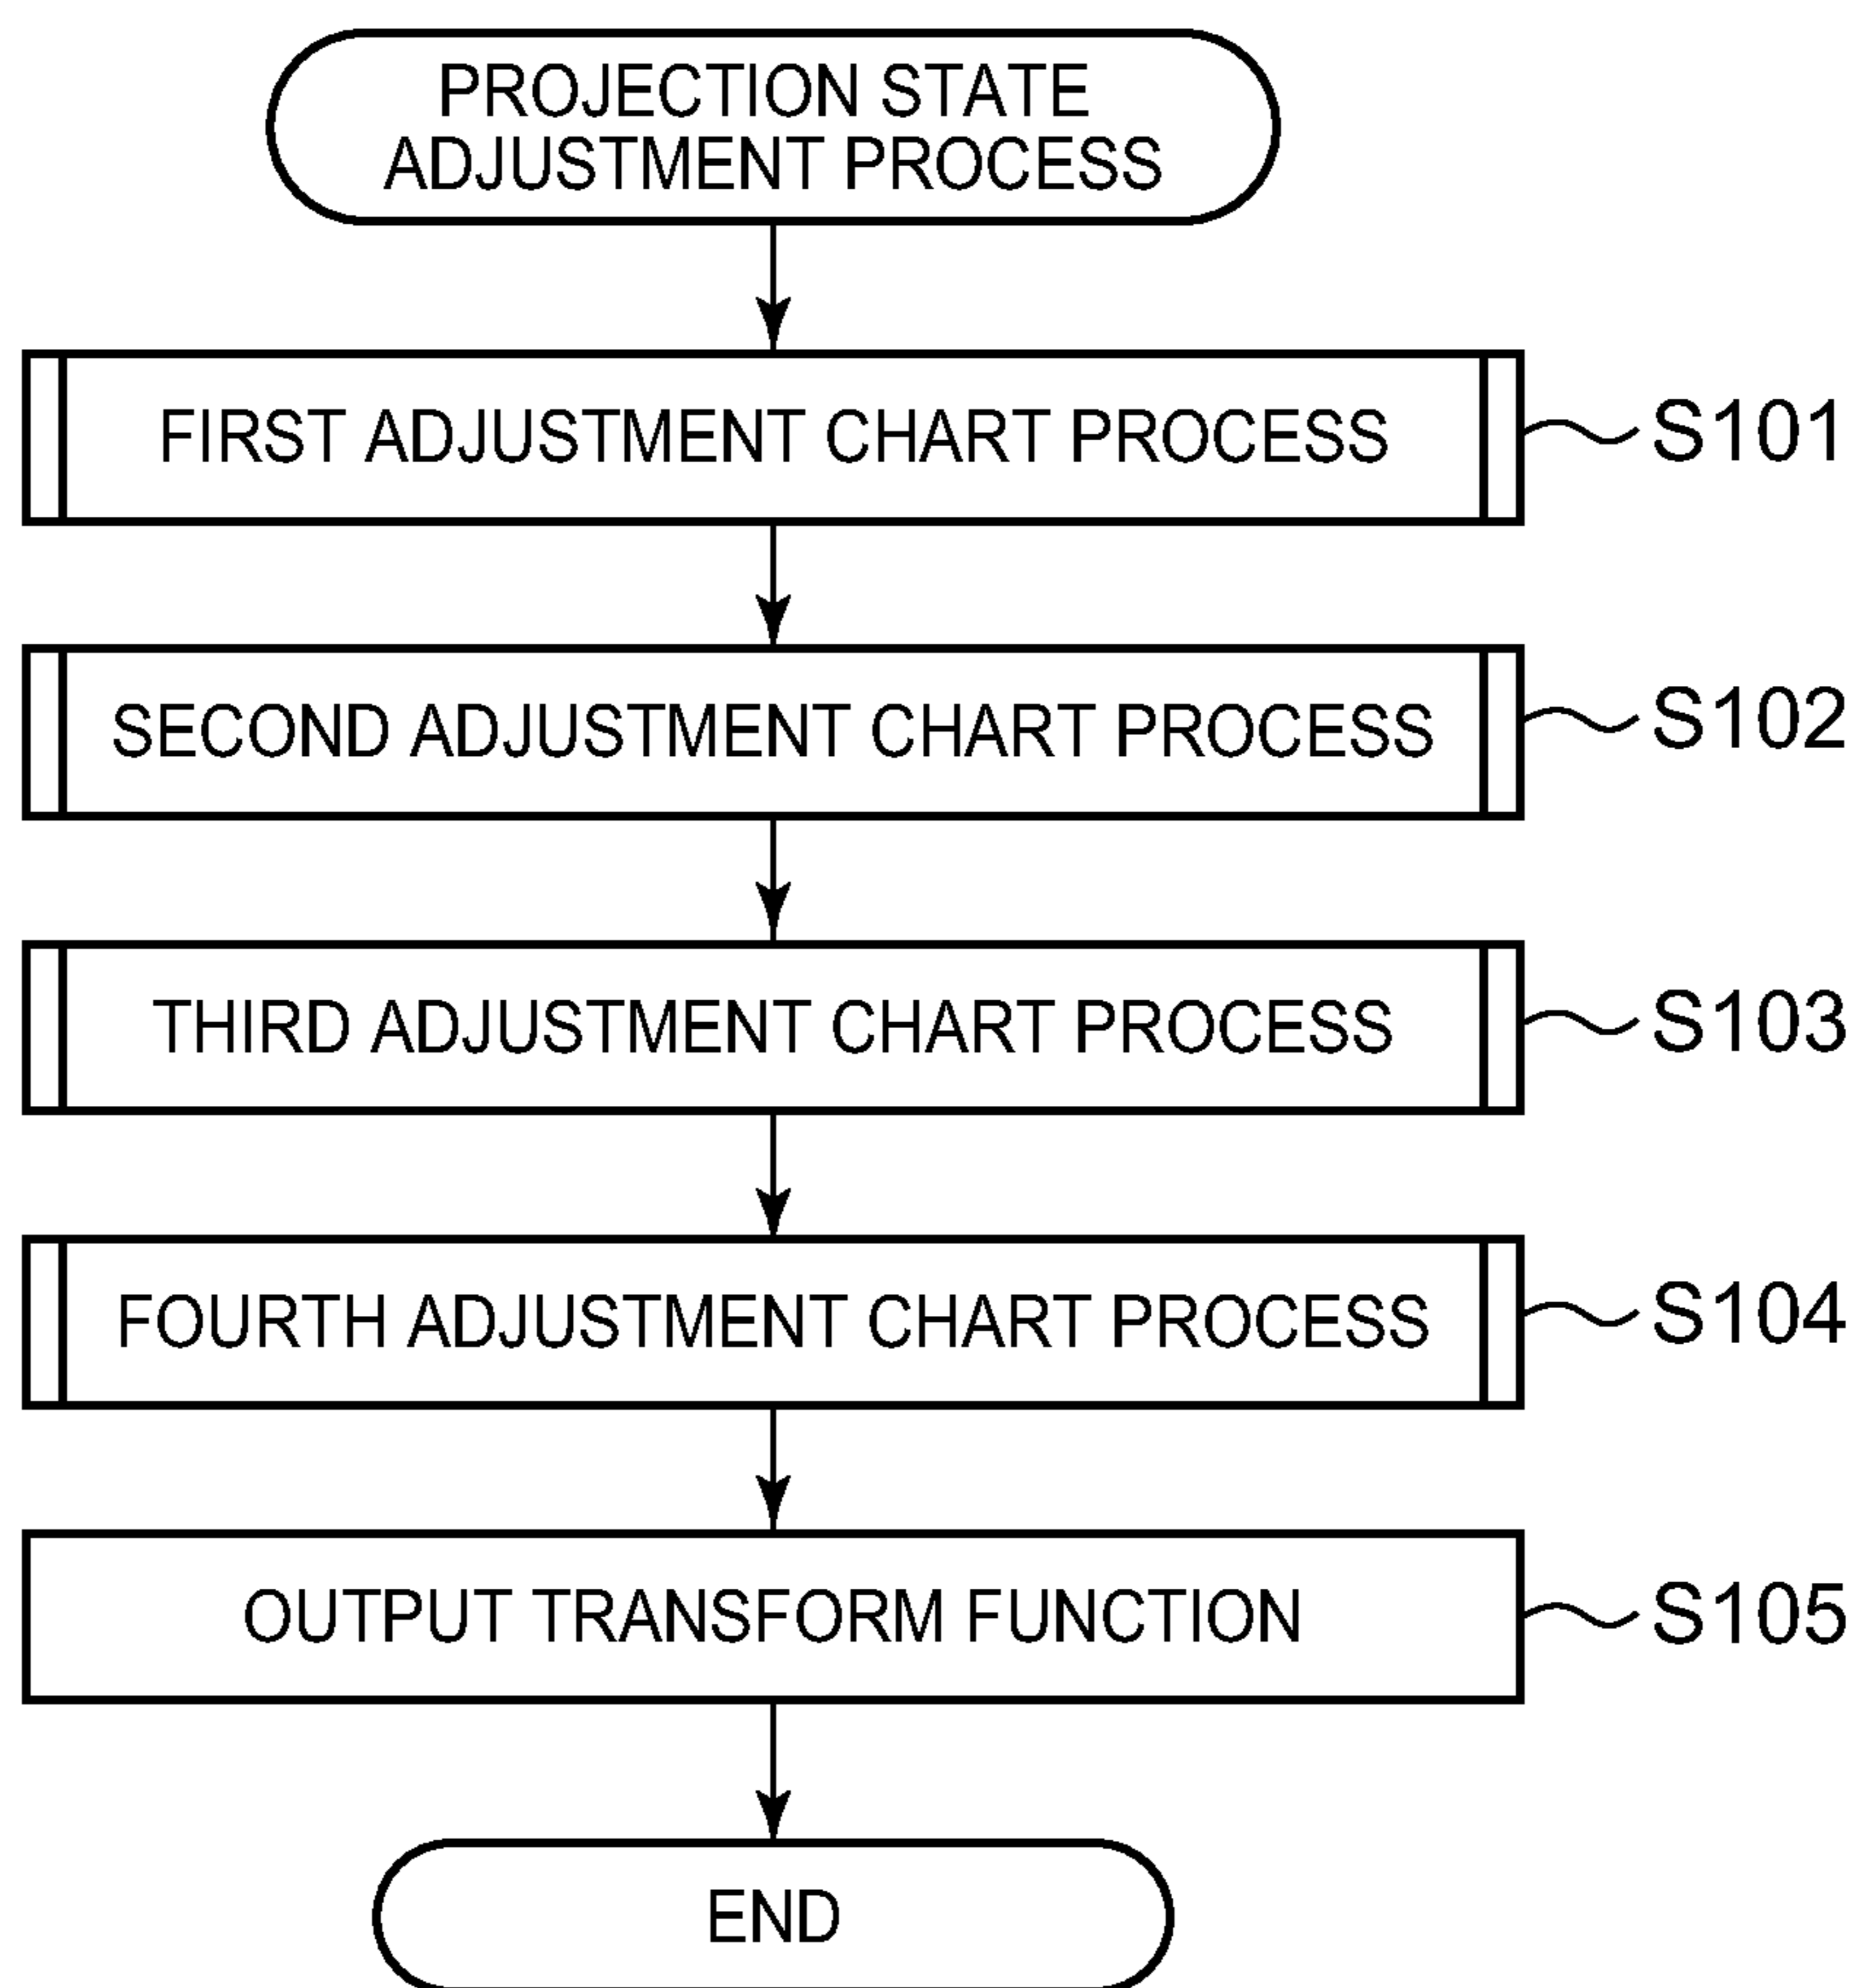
PROJECTION STATE ADJUSTMENT PROCESS

FIRST ADJUSTMENT CHART PROCESS

S101

SECOND ADJUSTMENT CHART PROCESS

S102

THIRD ADJUSTMENT CHART PROCESS

S103

FOURTH ADJUSTMENT CHART PROCESS

S104

OUTPUT TRANSFORM FUNCTION

S105

END